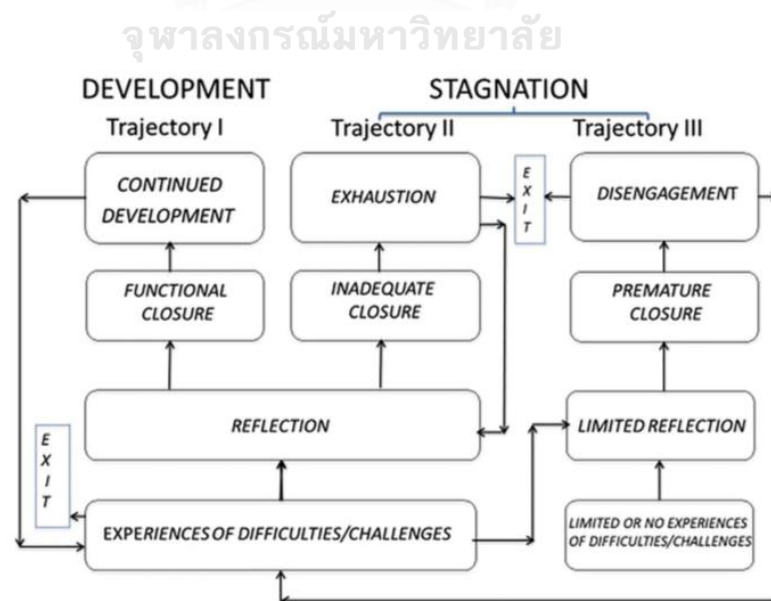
จุฬาลงกรณ์มหาวิทยาลัย

DEVELOPMENT

STAGNATION

Trajectory I

Trajectory II

Trajectory III

CONTINUED DEVELOPMENT

EXHAUSTION

EXIT

DISENGAGEMENT

FUNCTIONAL CLOSURE

INADEQUATE CLOSURE

PREMATURE CLOSURE

REFLECTION

LIMITED REFLECTION

EXIT

EXPERIENCES OF DIFFICULTIES/CHALLENGES

LIMITED OR NO EXPERIENCES OF DIFFICULTIES/CHALLENGES